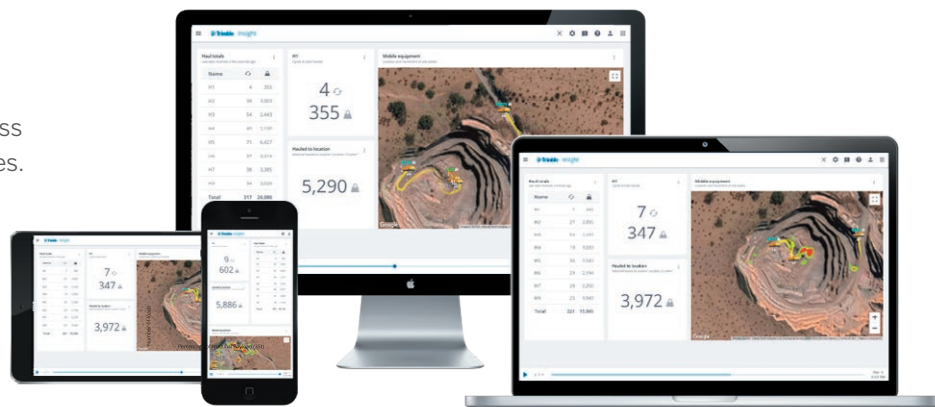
ss
es.

Trimble Insight

Haul totals

| Name | | |
|---|---|---|
| H1 | 4 | 355 |
| H2 | 39 | 3,003 |
| H3 | 34 | 2,443 |
| H4 | 41 | 1,191 |
| H5 | 71 | 6,427 |
| H6 | 37 | 3,374 |
| H7 | 38 | 3,385 |
| H8 | 34 | 3,039 |
| Total | 317 | 24,080 |

H1

4

355

Hauled to location

5,290

Mobile equipment

Trimble Insight

Haul totals

| Name | | |
|---|---|---|
| H1 | 7 | 347 |
| H2 | 27 | 2,050 |
| H3 | 34 | 2,493 |
| H4 | 78 | 8,000 |
| H5 | 55 | 5,583 |
| H6 | 29 | 2,194 |
| H7 | 28 | 2,200 |
| H8 | 23 | 3,040 |
| Total | 321 | 55,085 |

H1

7

347

Hauled to location

3,972

Mobile equipment

9

602

5,886

7

347

3,972